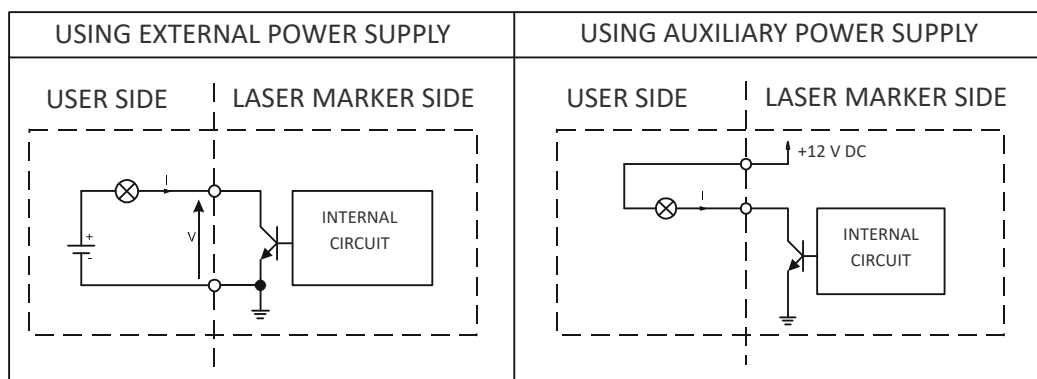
| USING EXTERNAL POWER SUPPLY | USING AUXILIARY POWER SUPPLY |
|---|---|
| USER SIDE LASER MARKER SIDE<br>I<br>+<br>-<br>V<br>INTERNAL CIRCUIT | USER SIDE LASER MARKER SIDE<br>+12 V DC<br>I<br>INTERNAL CIRCUIT |